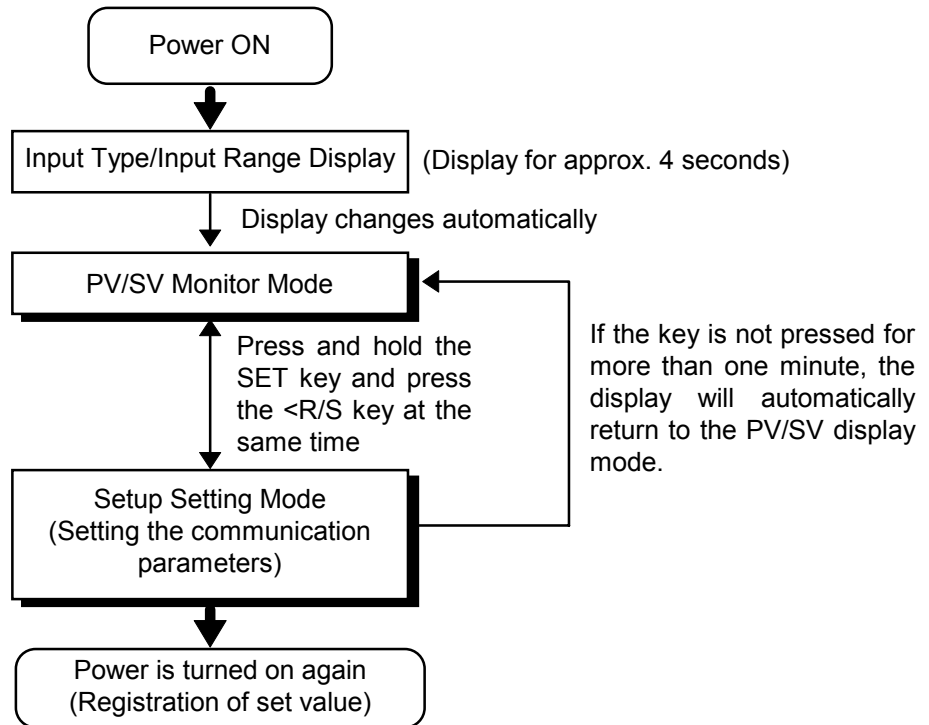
Power ON

Input Type/Input Range Display

(Display for approx. 4 seconds)

Display changes automatically

PV/SV Monitor Mode

Press and hold the SET key and press the <R/S key at the same time

If the key is not pressed for more than one minute, the display will automatically return to the PV/SV display mode.

Setup Setting Mode (Setting the communication parameters)

Power is turned on again (Registration of set value)